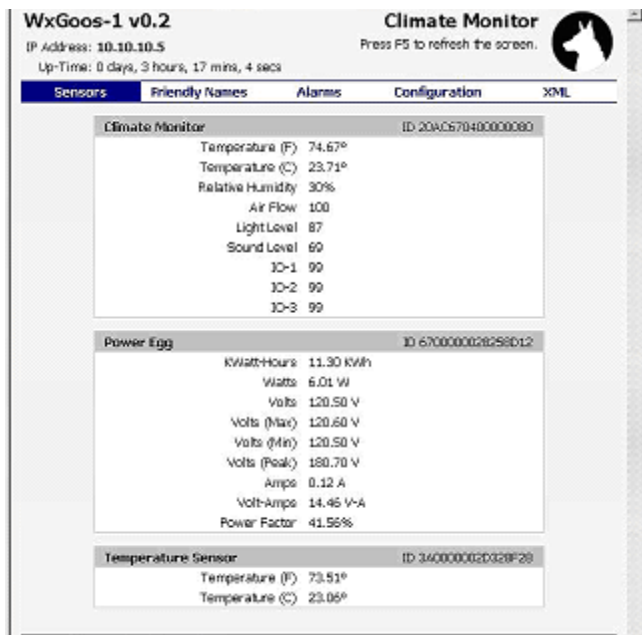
WxGoos-1 v0.2

IP Address: 10.10.10.5

Up-Time: 0 days, 3 hours, 17 mins, 4 secs

Climate Monitor

Press F5 to refresh the screen.

Sensors | Friendly Names | Alarms | Configuration | XML

| Climate Monitor | ID 20AC678400000080 |
|---|---|
| Temperature (F) | 74.67° |
| Temperature (C) | 23.71° |
| Relative Humidity | 30% |
| Air Flow | 100 |
| Light Level | 87 |
| Sound Level | 69 |
| IO-1 | 99 |
| IO-2 | 99 |
| IO-3 | 99 |

| Power Egg | ID 6700000028258D12 |
|---|---|
| KWatt-Hours | 11.30 KWh |
| Watts | 6.01 W |
| Volts | 120.50 V |
| Volts (Max) | 120.60 V |
| Volts (Min) | 120.50 V |
| Volts (Peak) | 180.70 V |
| Amps | 0.12 A |
| Volt-Amps | 14.46 V-A |
| Power Factor | 41.56% |

| Temperature Sensor | ID 340000002D328F28 |
|---|---|
| Temperature (F) | 73.51° |
| Temperature (C) | 23.06° |